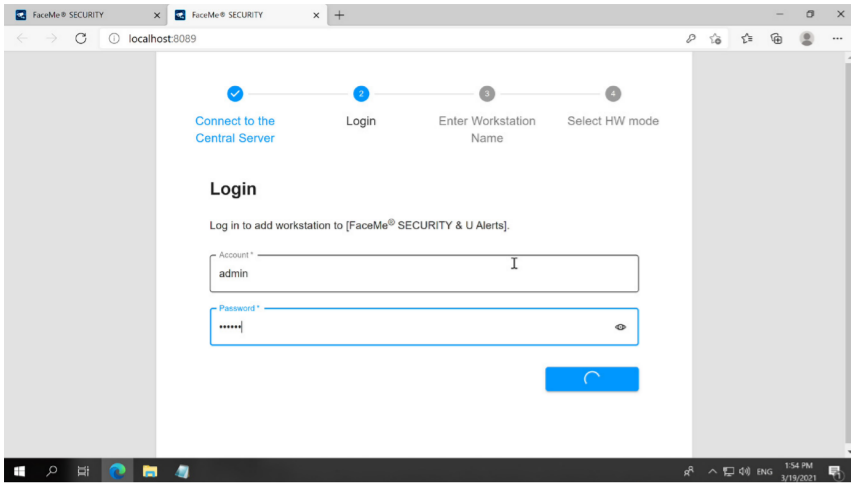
FaceMe® SECURITY ×
FaceMe® SECURITY ×
+
localhost:8089

2
3
4
Connect to the Central Server
Login
Enter Workstation Name
Select HW mode

Login

Log in to add workstation to [FaceMe® SECURITY & U Alerts].

Account *
admin

Password *
••••••

ENG
1:54 PM
3/19/2021